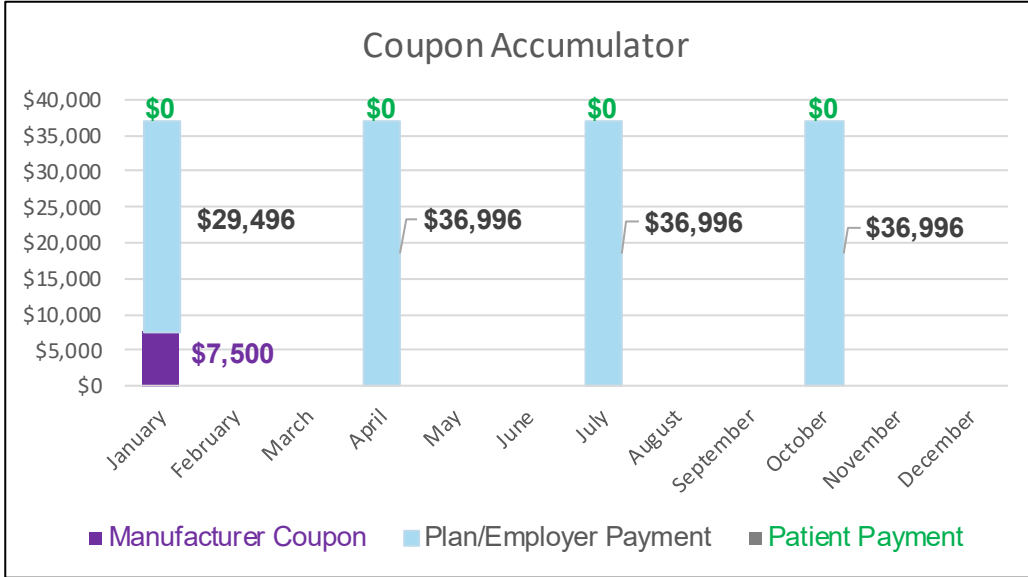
Coupon Accumulator

$40,000
$35,000
$30,000
$25,000
$20,000
$15,000
$10,000
$5,000
$0

$0
$29,496
$7,500
$0
$36,996
$0
$36,996
$0
$36,996

January
February
March
April
May
June
July
August
September
October
November
December

Manufacturer Coupon
Plan/Employer Payment
Patient Payment